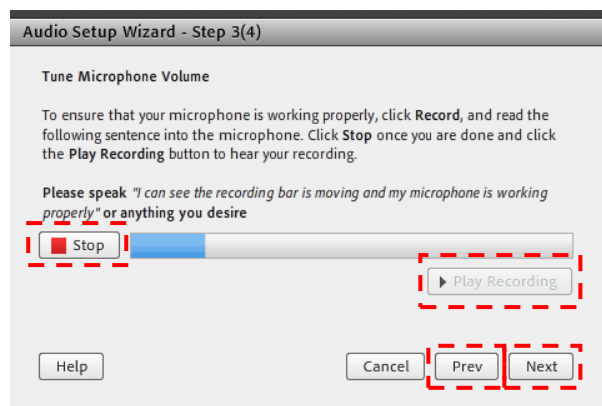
Audio Setup Wizard - Step 3(4)

Tune Microphone Volume

To ensure that your microphone is working properly, click Record, and read the following sentence into the microphone. Click Stop once you are done and click the Play Recording button to hear your recording.

Please speak "I can see the recording bar is moving and my microphone is working properly" or anything you desire

Stop

Play Recording

Help

Cancel

Prev

Next